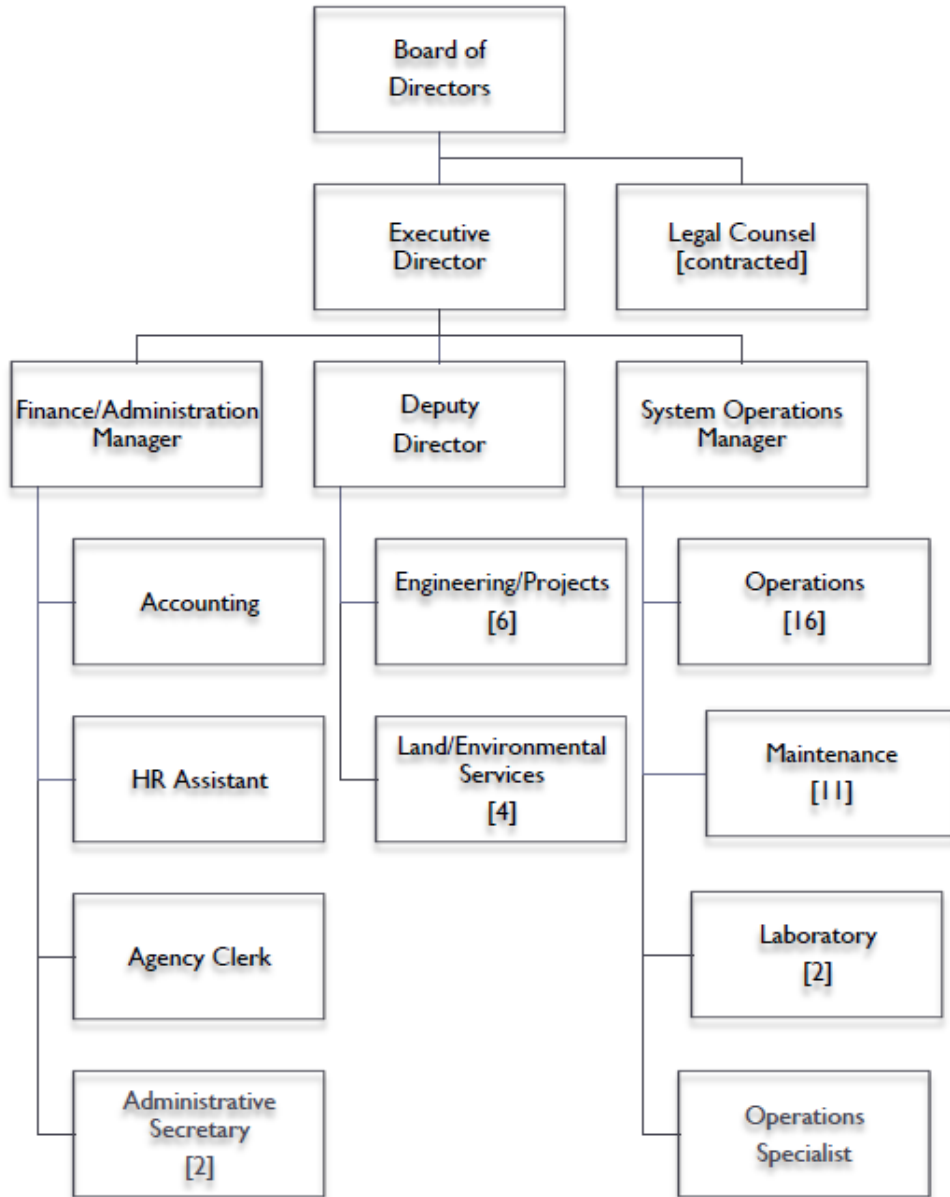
Board of Directors

Executive Director

Legal Counsel [contracted]

Finance/Administration Manager

Deputy Director

System Operations Manager

Accounting

HR Assistant

Agency Clerk

Administrative Secretary [2]

Engineering/Projects [6]

Land/Environmental Services [4]

Operations [16]

Maintenance [11]

Laboratory [2]

Operations Specialist